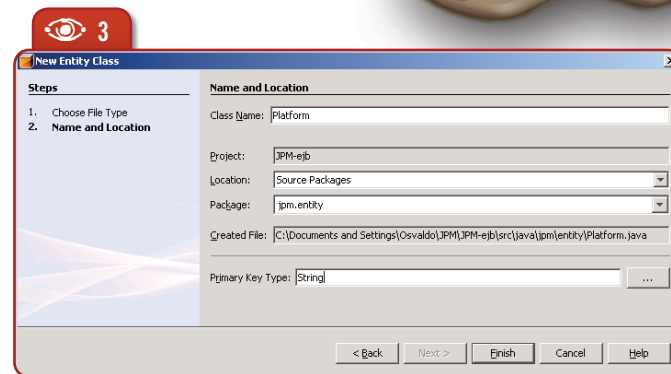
3

New Entity Class

Steps

1. Choose File Type
2. Name and Location

Name and Location

Class Name: Platform

Project: JPM-ejb

Location: Source Packages

Package: jpm.entity

Created File: C:\Documents and Settings\Osvaldo\JPM\JPM-ejb\src\java\jpm\entity\Platform.java

Primary Key Type: String

...

< Back

Next >

Finish

Cancel

Help